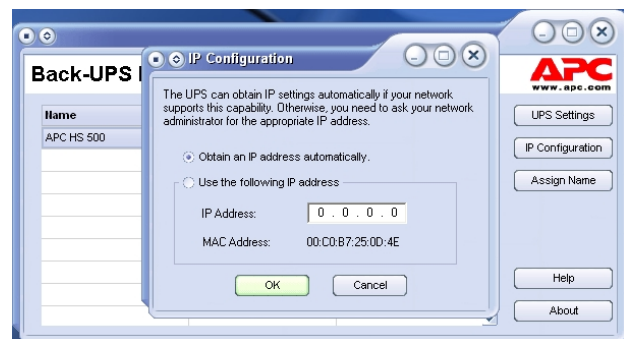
Back-UPS I

Name

APC HS 500

IP Configuration

The UPS can obtain IP settings automatically if your network supports this capability. Otherwise, you need to ask your network administrator for the appropriate IP address.

Obtain an IP address automatically.

Use the following IP address

IP Address: 0 . 0 . 0 . 0

MAC Address: 00:C0:B7:25:0D:4E

OK

Cancel

APC
www.apc.com

UPS Settings

IP Configuration

Assign Name

Help

About